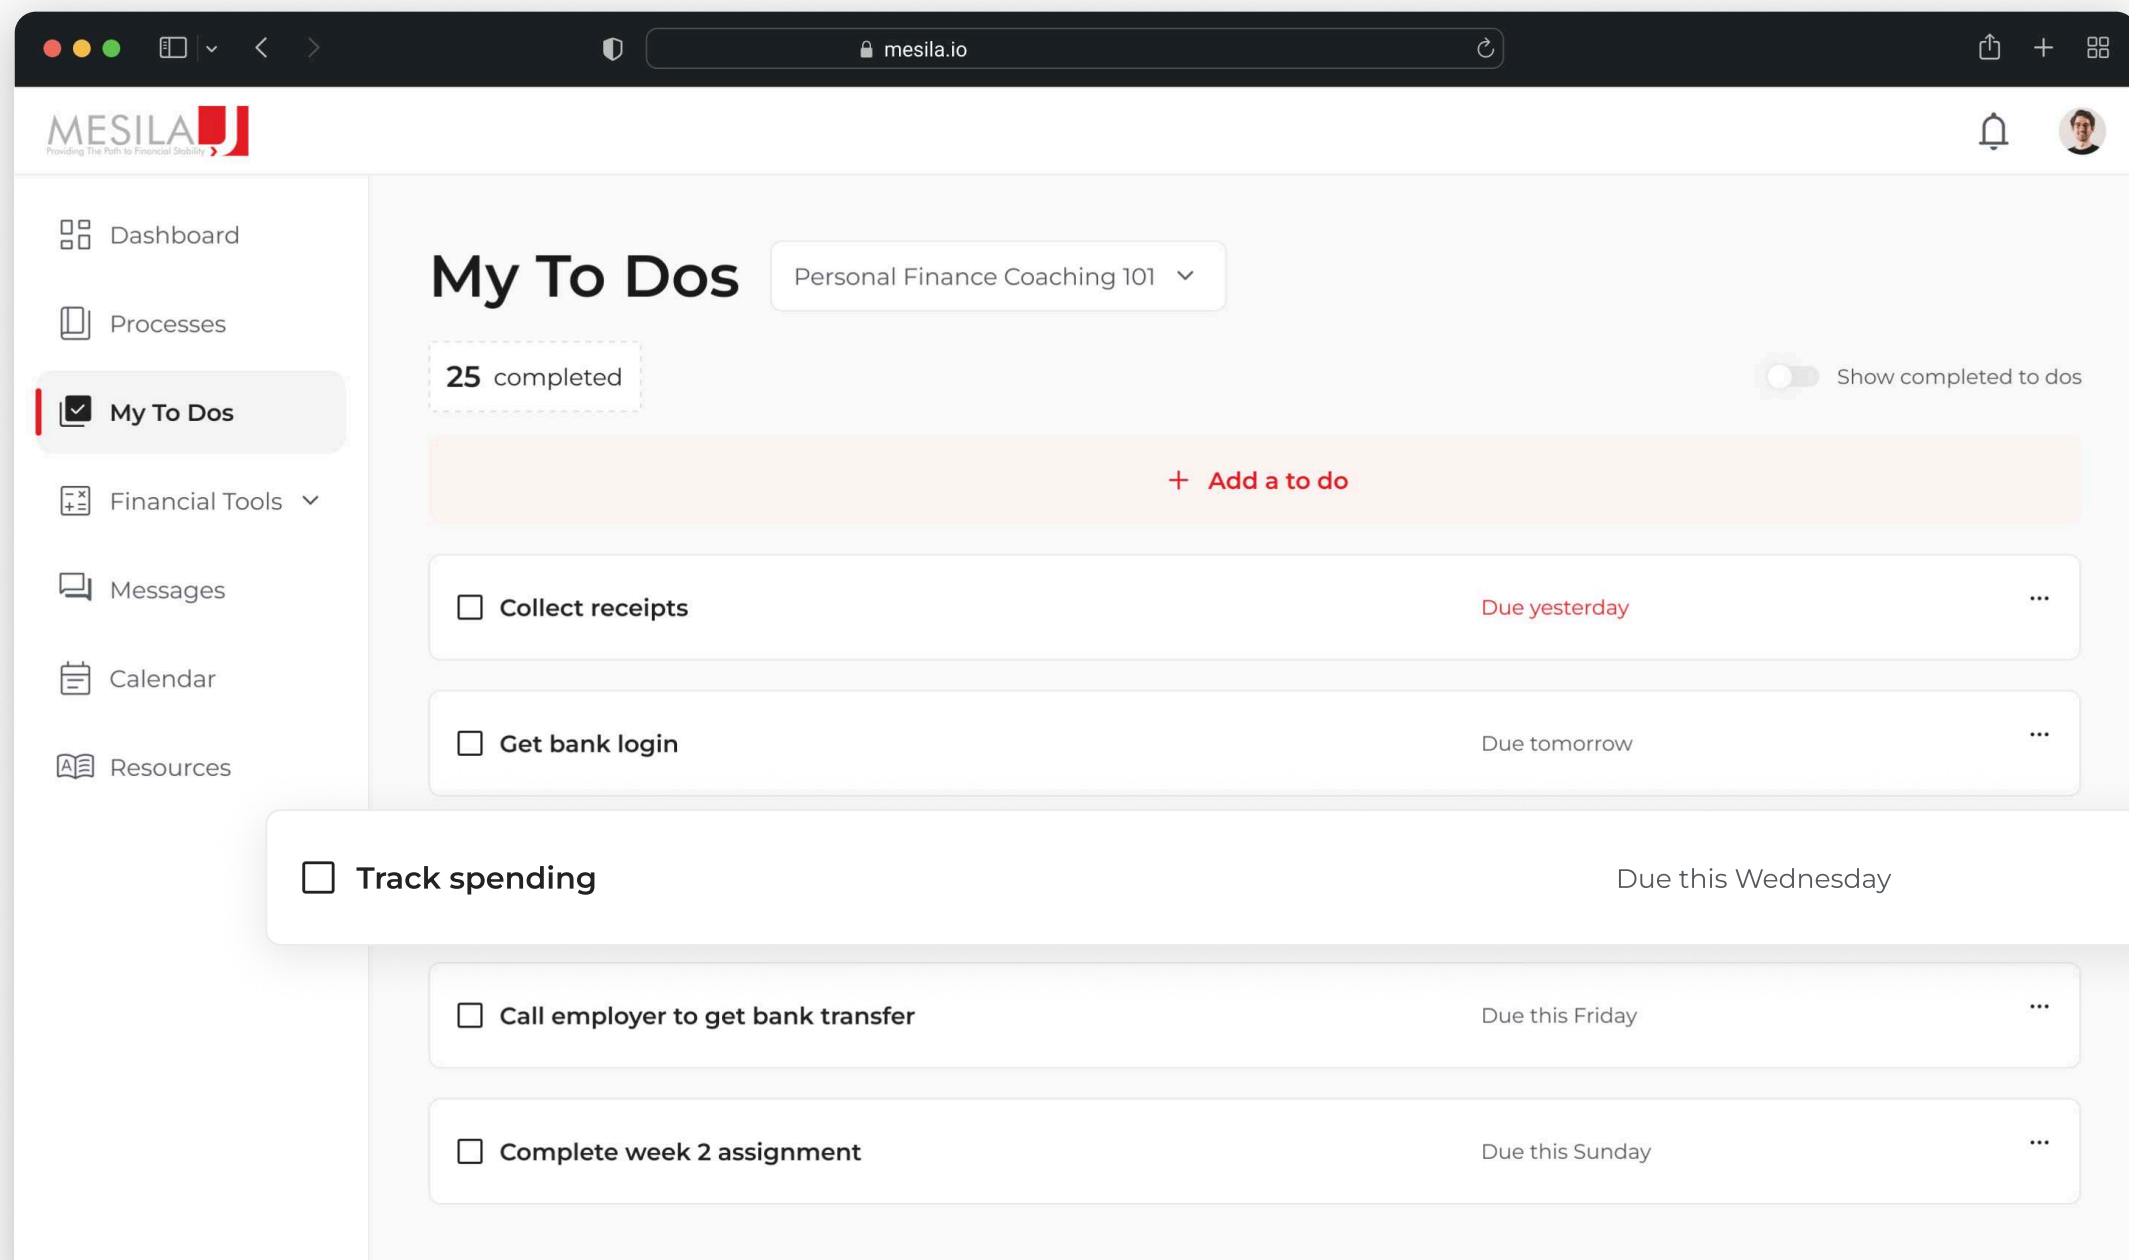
mesila.io

MESILA
Providing The Path to Financial Stability

Dashboard
Processes
My To Dos
Financial Tools
Messages
Calendar
Resources

My To Dos
Personal Finance Coaching 101

25 completed
Show completed to dos

+ Add a to do

Collect receipts
Due yesterday

Get bank login
Due tomorrow

Track spending
Due this Wednesday

Call employer to get bank transfer
Due this Friday

Complete week 2 assignment
Due this Sunday